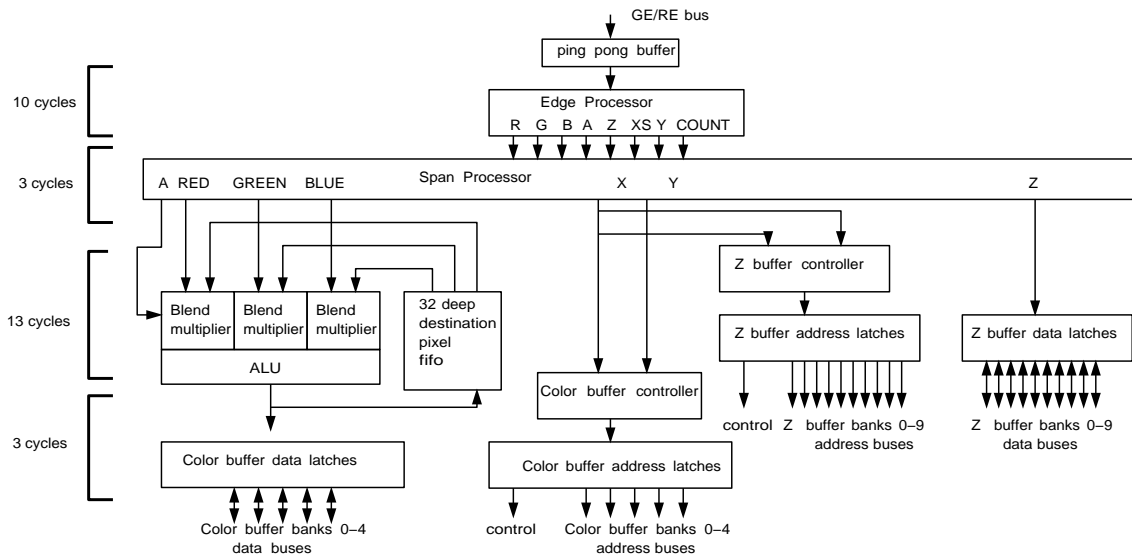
GE/RE bus

ping pong buffer

10 cycles

Edge Processor
R G B A Z XS Y COUNT

3 cycles

A RED GREEN BLUE

Span Processor

X Y

Z

13 cycles

Blend multiplier

Blend multiplier

Blend multiplier

32 deep destination pixel fifo

ALU

Z buffer controller

Z buffer address latches

Z buffer data latches

Color buffer controller

3 cycles

Color buffer data latches

Color buffer address latches

control Z buffer banks 0–9 address buses

Z buffer banks 0–9 data buses

Color buffer banks 0–4 data buses

control Color buffer banks 0–4 address buses